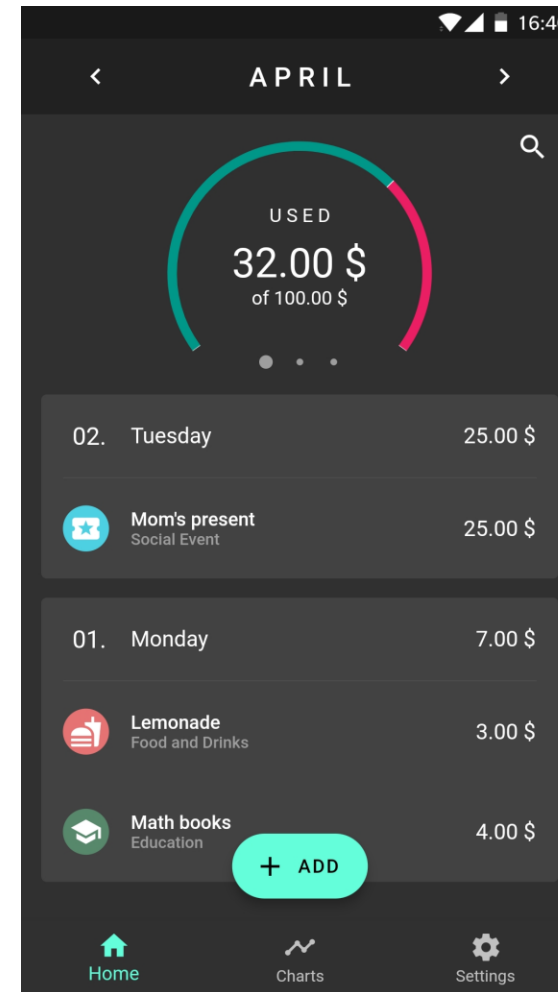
16:4

APRIL

USED
32.00 $
of 100.00 $

02. Tuesday 25.00 $

Mom's present
Social Event
25.00 $

01. Monday 7.00 $

Lemonade
Food and Drinks
3.00 $

Math books
Education
4.00 $

+ ADD

Home
Charts
Settings